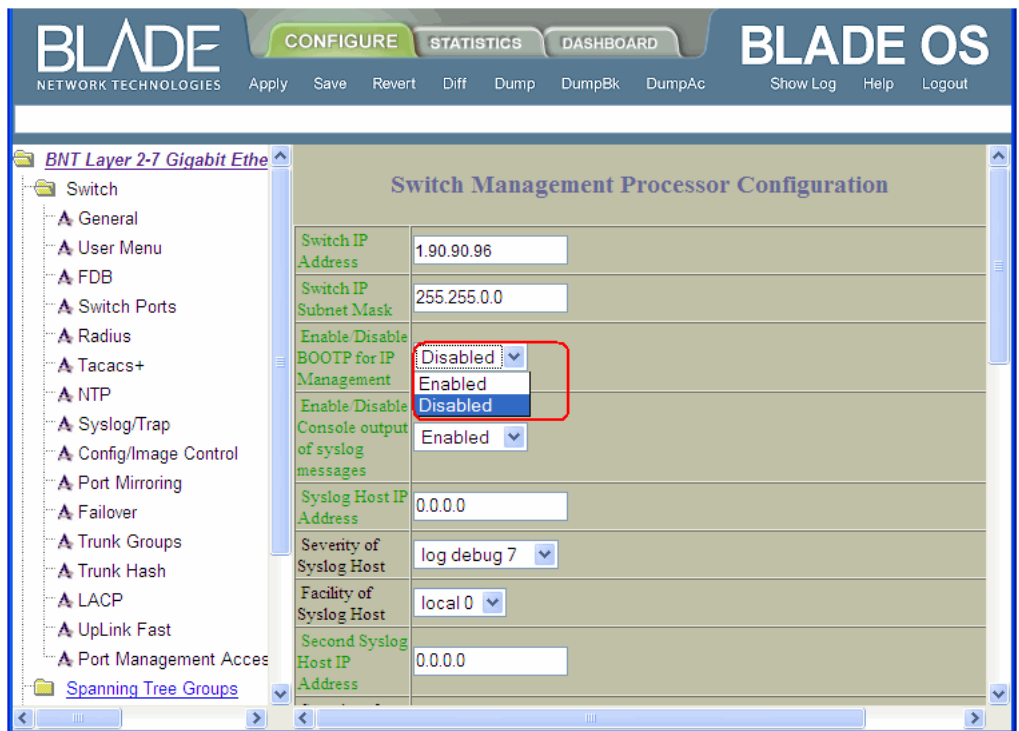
BLADE
NETWORK TECHNOLOGIES

CONFIGURE STATISTICS DASHBOARD

BLADE OS

Apply Save Revert Diff Dump DumpBk DumpAc Show Log Help Logout

BNT Layer 2-7 Gigabit Ethe
Switch
General
User Menu
FDB
Switch Ports
Radius
Tacacs+
NTP
Syslog/Trap
Config/Image Control
Port Mirroring
Failover
Trunk Groups
Trunk Hash
LACP
UpLink Fast
Port Management Acces
Spanning Tree Groups

Switch Management Processor Configuration

| | |
|---|---|
| Switch IP Address | 1.90.90.96 |
| Switch IP Subnet Mask | 255.255.0.0 |
| Enable/Disable BOOTP for IP Management | Disabled<br>Enabled<br>Disabled |
| Enable/Disable Console output of syslog messages | Enabled |
| Syslog Host IP Address | 0.0.0.0 |
| Severity of Syslog Host | log debug 7 |
| Facility of Syslog Host | local 0 |
| Second Syslog Host IP Address | 0.0.0.0 |